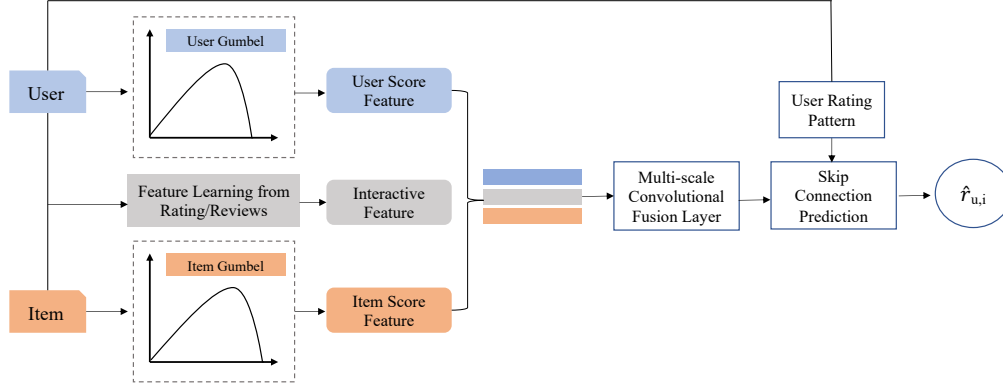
User

User Gumbel

User Score Feature

User Rating Pattern

Feature Learning from Rating/Reviews

Interactive Feature

Multi-scale Convolutional Fusion Layer

Skip Connection Prediction

$\hat{r}_{u,i}$

Item

Item Gumbel

Item Score Feature